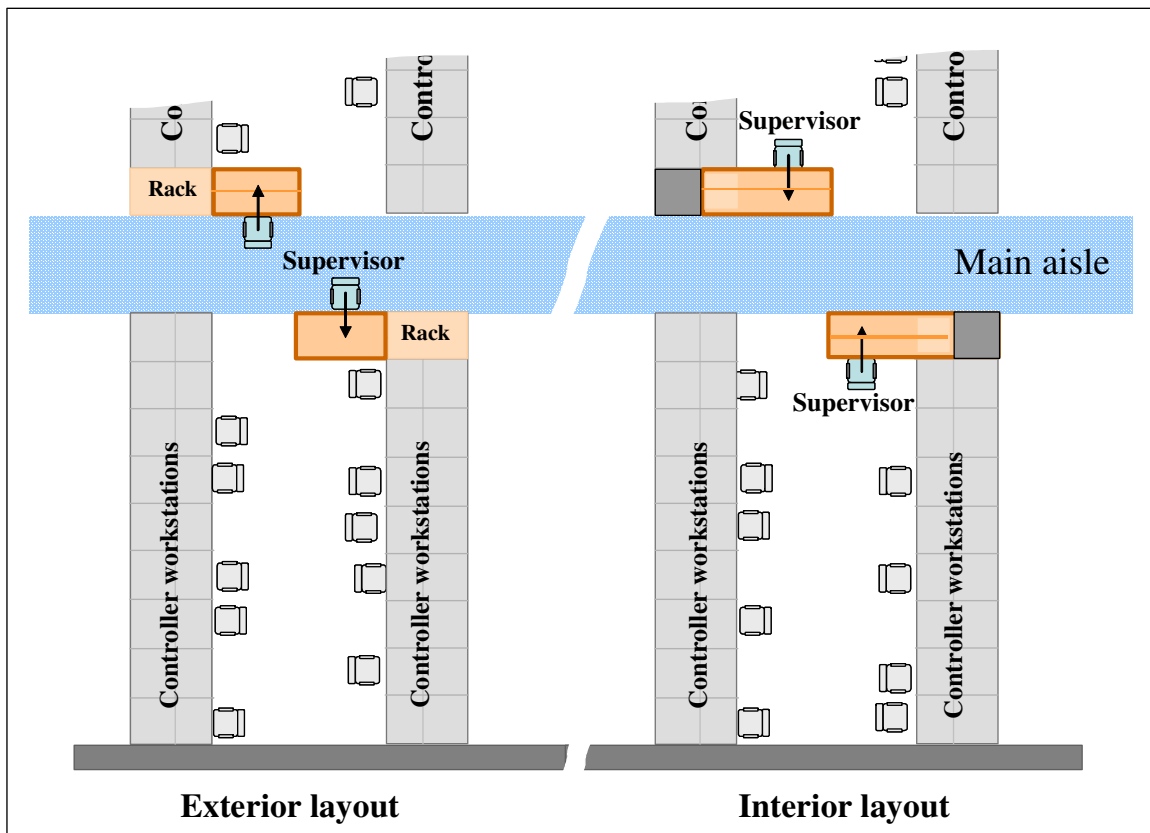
Co

Contro

Rack

Supervisor

Rack

Controller workstations

Controller workstations

Exterior layout

Co

Supervisor

Contro

Main aisle

Supervisor

Controller workstations

Controller workstations

Interior layout